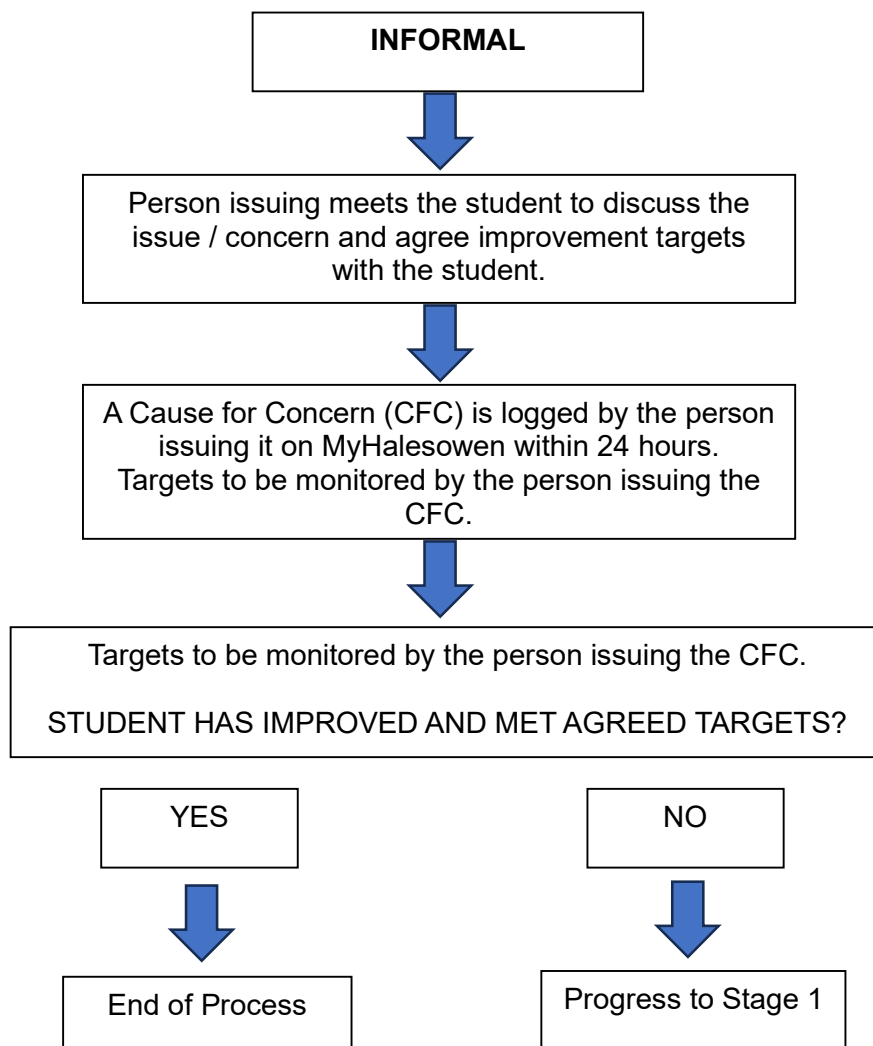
INFORMAL

Person issuing meets the student to discuss the issue / concern and agree improvement targets with the student.

A Cause for Concern (CFC) is logged by the person issuing it on MyHalesowen within 24 hours. Targets to be monitored by the person issuing the CFC.

Targets to be monitored by the person issuing the CFC.

STUDENT HAS IMPROVED AND MET AGREED TARGETS?

YES

NO

End of Process

Progress to Stage 1